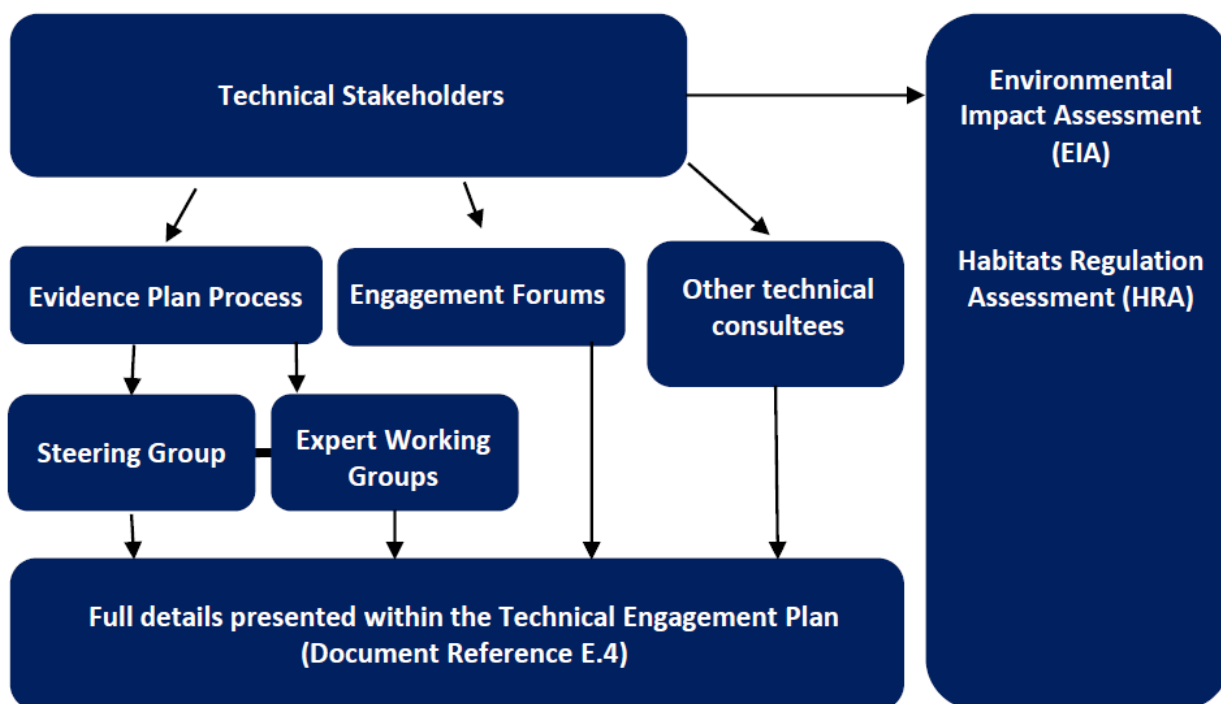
Technical Stakeholders

Environmental Impact Assessment (EIA)

Habitats Regulation Assessment (HRA)

Evidence Plan Process

Engagement Forums

Other technical consultees

Steering Group

Expert Working Groups

Full details presented within the Technical Engagement Plan (Document Reference E.4)